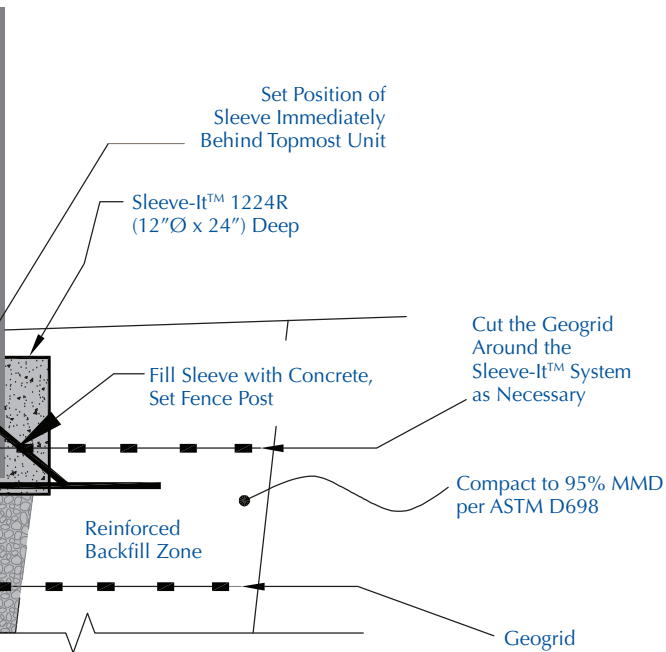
Set Position of Sleeve Immediately Behind Topmost Unit

Sleeve-It™ 1224R (12″Ø x 24″) Deep

Cut the Geogrid Around the Sleeve-It™ System as Necessary

Fill Sleeve with Concrete, Set Fence Post

Compact to 95% MMD per ASTM D698

Reinforced Backfill Zone

Geogrid